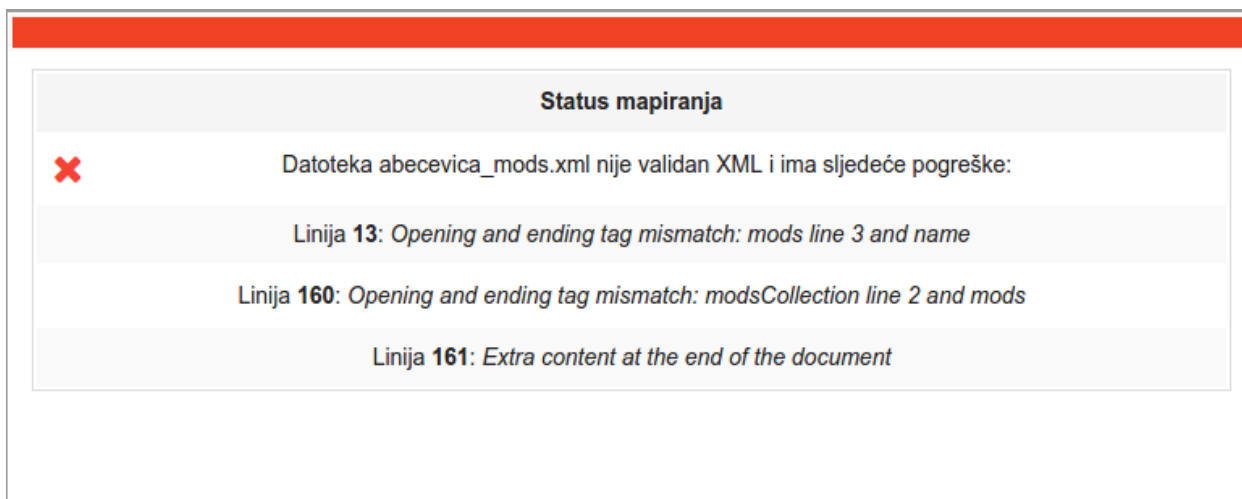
Status mapiranja

Datoteka abecevica_mods.xml nije validan XML i ima sljedeće pogreške:

Linija 13: Opening and ending tag mismatch: mods line 3 and name

Linija 160: Opening and ending tag mismatch: modsCollection line 2 and mods

Linija 161: Extra content at the end of the document